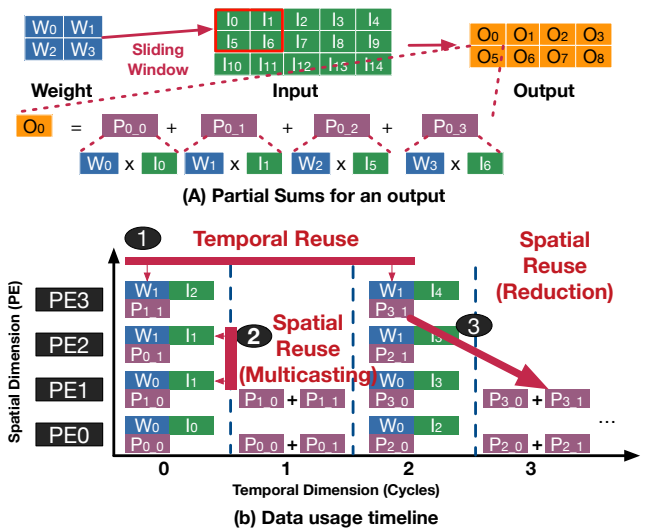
$W_0$ $W_1$
$W_2$ $W_3$

Sliding Window

Weight

| $I_0$ | $I_1$ | $I_2$ | $I_3$ | $I_4$ |
|---|---|---|---|---|
| $I_5$ | $I_6$ | $I_7$ | $I_8$ | $I_9$ |
| $I_{10}$ | $I_{11}$ | $I_{12}$ | $I_{13}$ | $I_{14}$ |

Input

| $O_0$ | $O_1$ | $O_2$ | $O_3$ |
|---|---|---|---|
| $O_5$ | $O_6$ | $O_7$ | $O_8$ |

Output

$O_0$ = $P_{0\_0}$ + $P_{0\_1}$ + $P_{0\_2}$ + $P_{0\_3}$

$W_0$ x $I_0$   $W_1$ x $I_1$   $W_2$ x $I_5$   $W_3$ x $I_6$

(A) Partial Sums for an output

1 Temporal Reuse

Spatial Reuse (Reduction)

Spatial Dimension (PE)

PE3 $W_1$ $I_2$ $P_{1\_1}$ $W_1$ $I_4$ $P_{3\_1}$

PE2 $W_1$ $I_1$ $P_{0\_1}$ 2 Spatial Reuse (Multicasting) $W_1$ $I_3$ $P_{2\_1}$ 3

PE1 $W_0$ $I_1$ $P_{1\_0}$ $P_{1\_0}$ + $P_{1\_1}$ $W_0$ $I_3$ $P_{3\_0}$ $P_{3\_0}$ + $P_{3\_1}$

PE0 $W_0$ $I_0$ $P_{0\_0}$ $P_{0\_0}$ + $P_{0\_1}$ $W_0$ $I_2$ $P_{2\_0}$ $P_{2\_0}$ + $P_{2\_1}$ ...

0 1 2 3

Temporal Dimension (Cycles)

(b) Data usage timeline